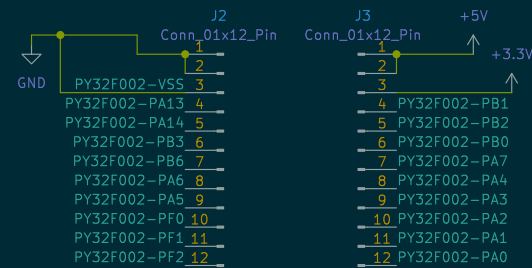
J2
Conn_01x12_Pin
GND
1
2
PY32F002-VSS 3
PY32F002-PA13 4
PY32F002-PA14 5
PY32F002-PB3 6
PY32F002-PB6 7
PY32F002-PA6 8
PY32F002-PA5 9
PY32F002-PF0 10
PY32F002-PF1 11
PY32F002-PF2 12

J3
Conn_01x12_Pin
+5V
+3.3V
1
2
3
4 PY32F002-PB1
5 PY32F002-PB2
6 PY32F002-PB0
7 PY32F002-PA7
8 PY32F002-PA4
9 PY32F002-PA3
10 PY32F002-PA2
11 PY32F002-PA1
12 PY32F002-PA0